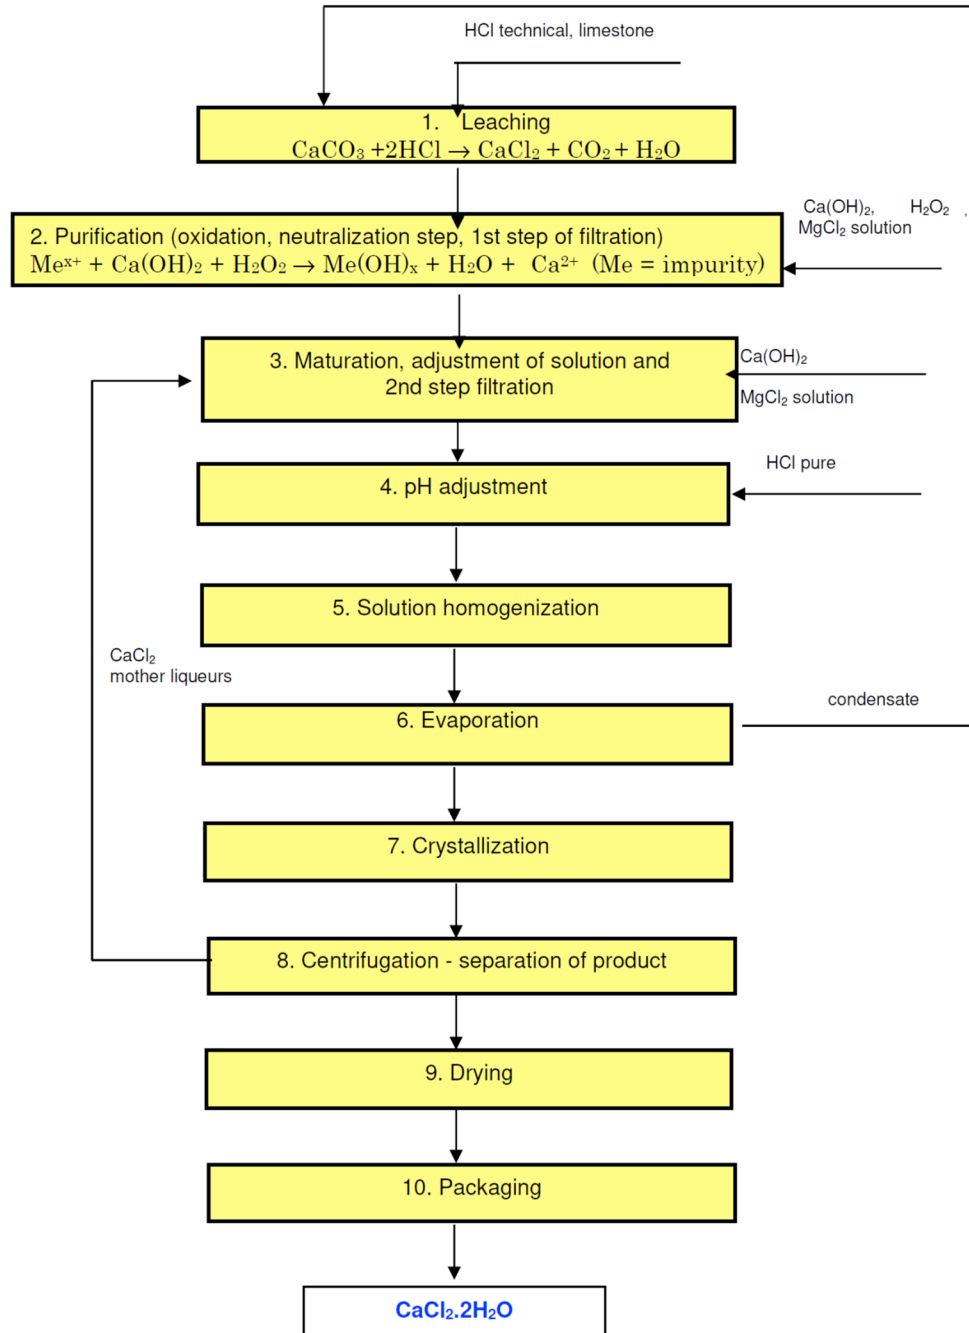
HCl technical, limestone

1. Leaching
$CaCO_3 + 2HCl \rightarrow CaCl_2 + CO_2 + H_2O$

$Ca(OH)_2$, $H_2O_2$ , $MgCl_2$ solution

2. Purification (oxidation, neutralization step, 1st step of filtration)
$Me^{x+} + Ca(OH)_2 + H_2O_2 \rightarrow Me(OH)_x + H_2O + Ca^{2+}$ (Me = impurity)

3. Maturation, adjustment of solution and 2nd step filtration

$Ca(OH)_2$
$MgCl_2$ solution

HCl pure

4. pH adjustment

5. Solution homogenization

$CaCl_2$
mother liqueurs

6. Evaporation

condensate

7. Crystallization

8. Centrifugation - separation of product

9. Drying

10. Packaging

$CaCl_2.2H_2O$